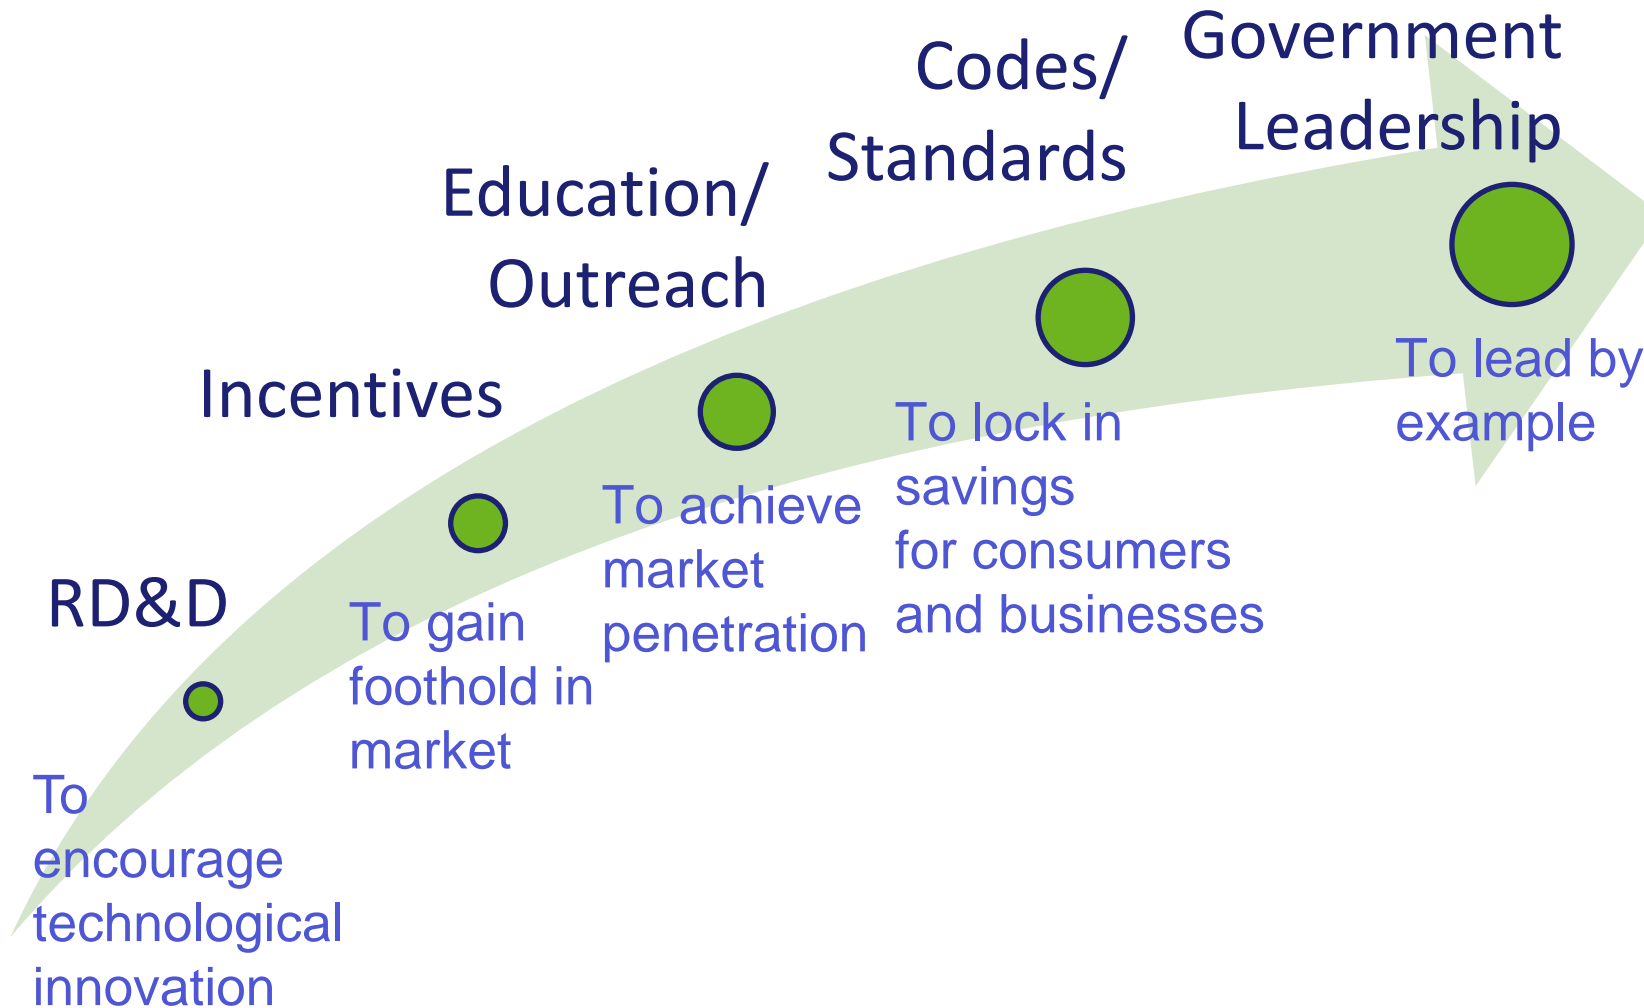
RD&D

To encourage technological innovation

Incentives

To gain foothold in market

Education/ Outreach

To achieve market penetration

Codes/ Standards

To lock in savings for consumers and businesses

Government Leadership

To lead by example